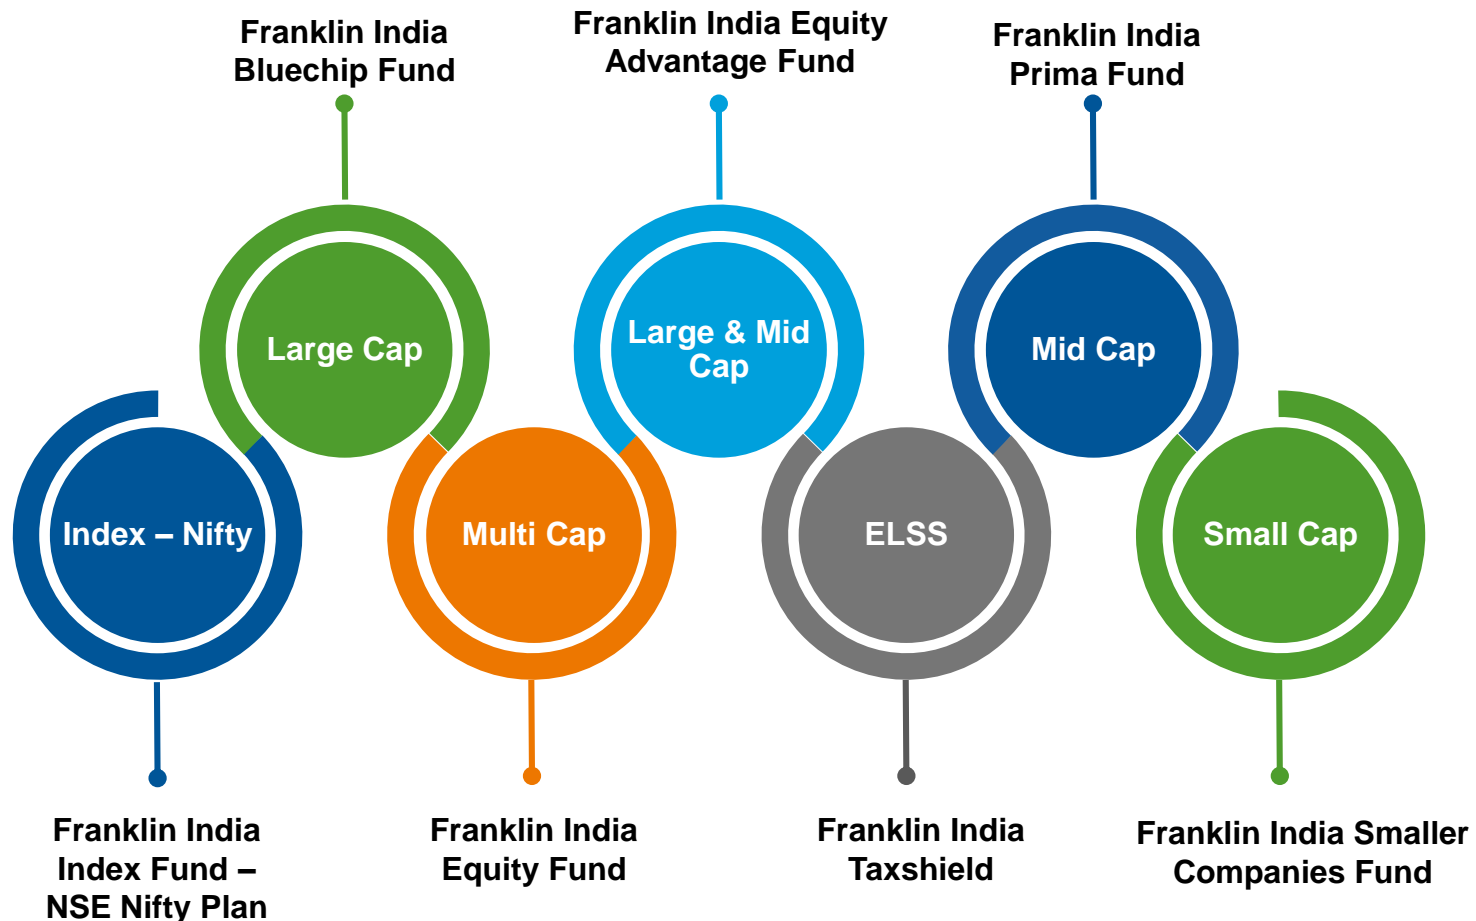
Franklin India Bluechip Fund

Franklin India Equity Advantage Fund

Franklin India Prima Fund

Large Cap

Large & Mid Cap

Mid Cap

Index – Nifty

Multi Cap

ELSS

Small Cap

Franklin India Index Fund – NSE Nifty Plan

Franklin India Equity Fund

Franklin India Taxshield

Franklin India Smaller Companies Fund